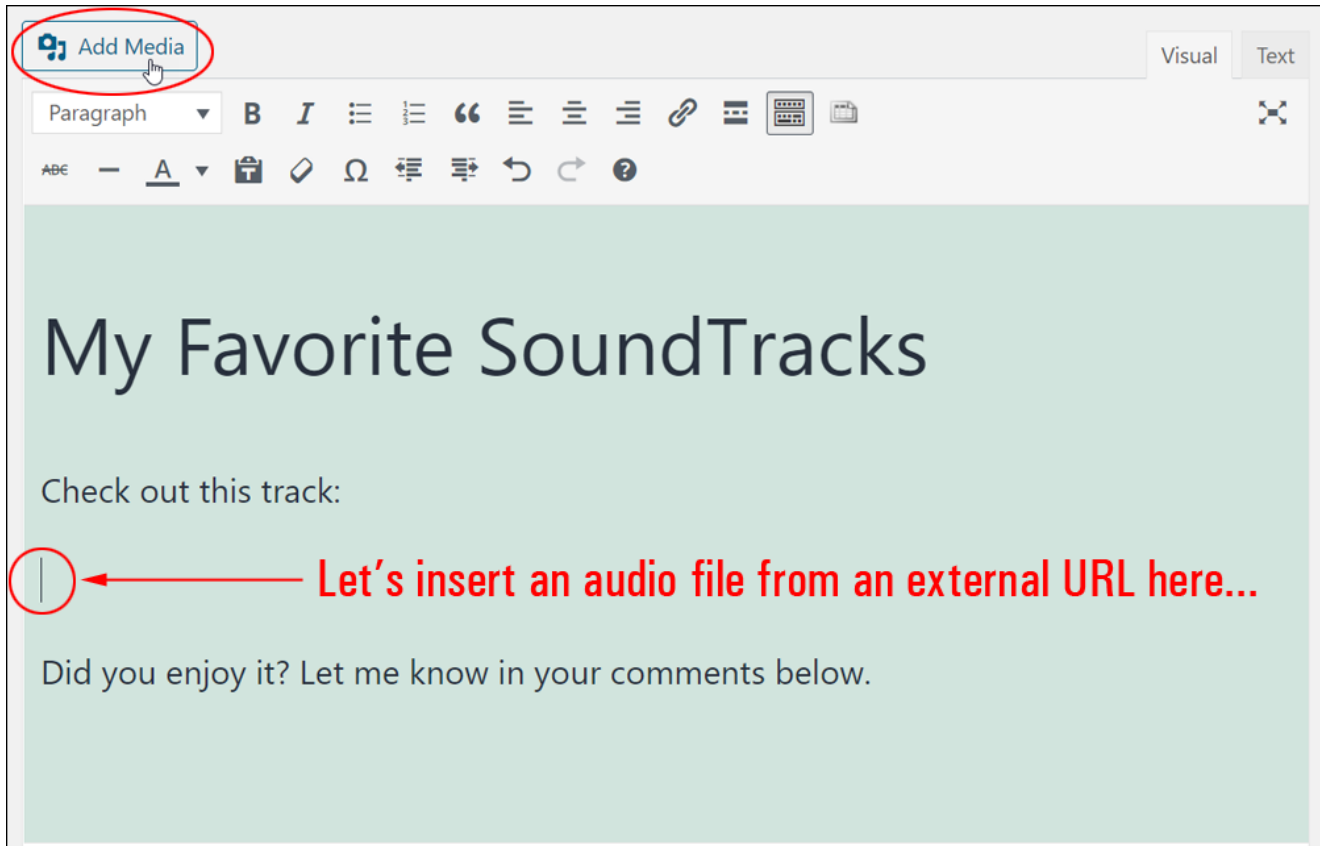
Add Media

Visual Text

Paragraph

B I

ABC A Ω

My Favorite SoundTracks

Check out this track:

Let’s insert an audio file from an external URL here...

Did you enjoy it? Let me know in your comments below.